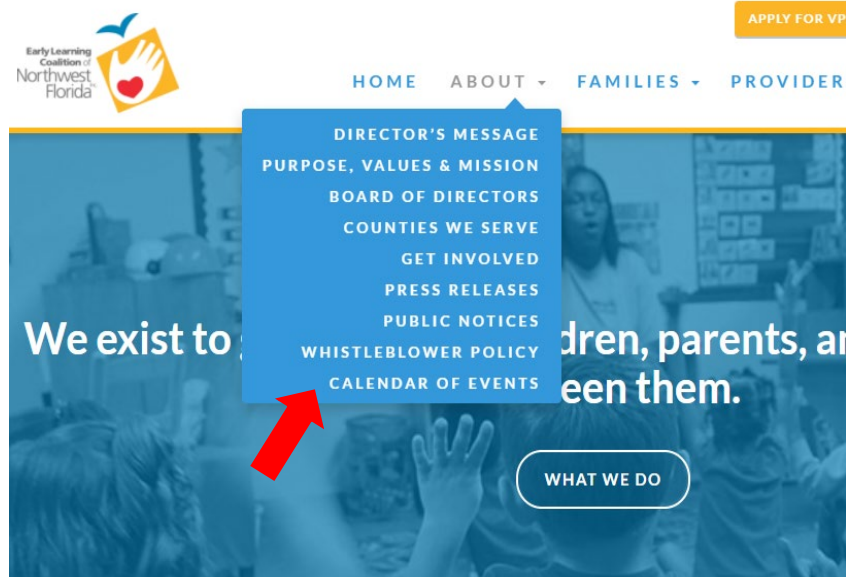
Early Learning Coalition of Northwest Florida™

APPLY FOR VP

HOME ABOUT FAMILIES PROVIDER

DIRECTOR'S MESSAGE
PURPOSE, VALUES & MISSION
BOARD OF DIRECTORS
COUNTIES WE SERVE
GET INVOLVED
PRESS RELEASES
PUBLIC NOTICES
WHISTLEBLOWER POLICY
CALENDAR OF EVENTS

We exist to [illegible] dren, parents, a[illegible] een them.

WHAT WE DO